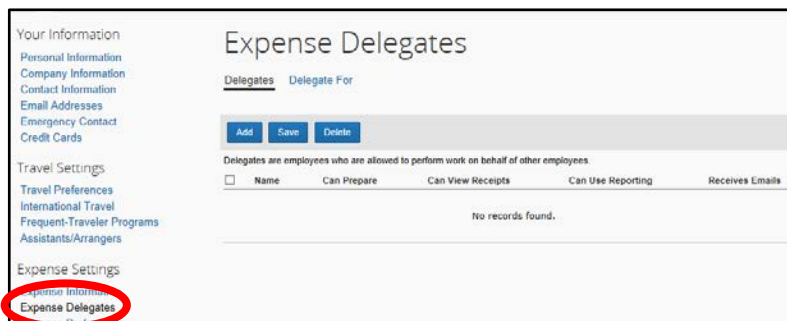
Your Information
Personal Information
Company Information
Contact Information
Email Addresses
Emergency Contact
Credit Cards

Travel Settings
Travel Preferences
International Travel
Frequent-Traveler Programs
Assistants/Arrangers

Expense Settings
Expense Informa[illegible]
Expense Delegates
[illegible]

Expense Delegates

Delegates Delegate For

Add Save Delete

Delegates are employees who are allowed to perform work on behalf of other employees.

| ☐ | Name | Can Prepare | Can View Receipts | Can Use Reporting | Receives Emails |
|---|---|---|---|---|---|

No records found.